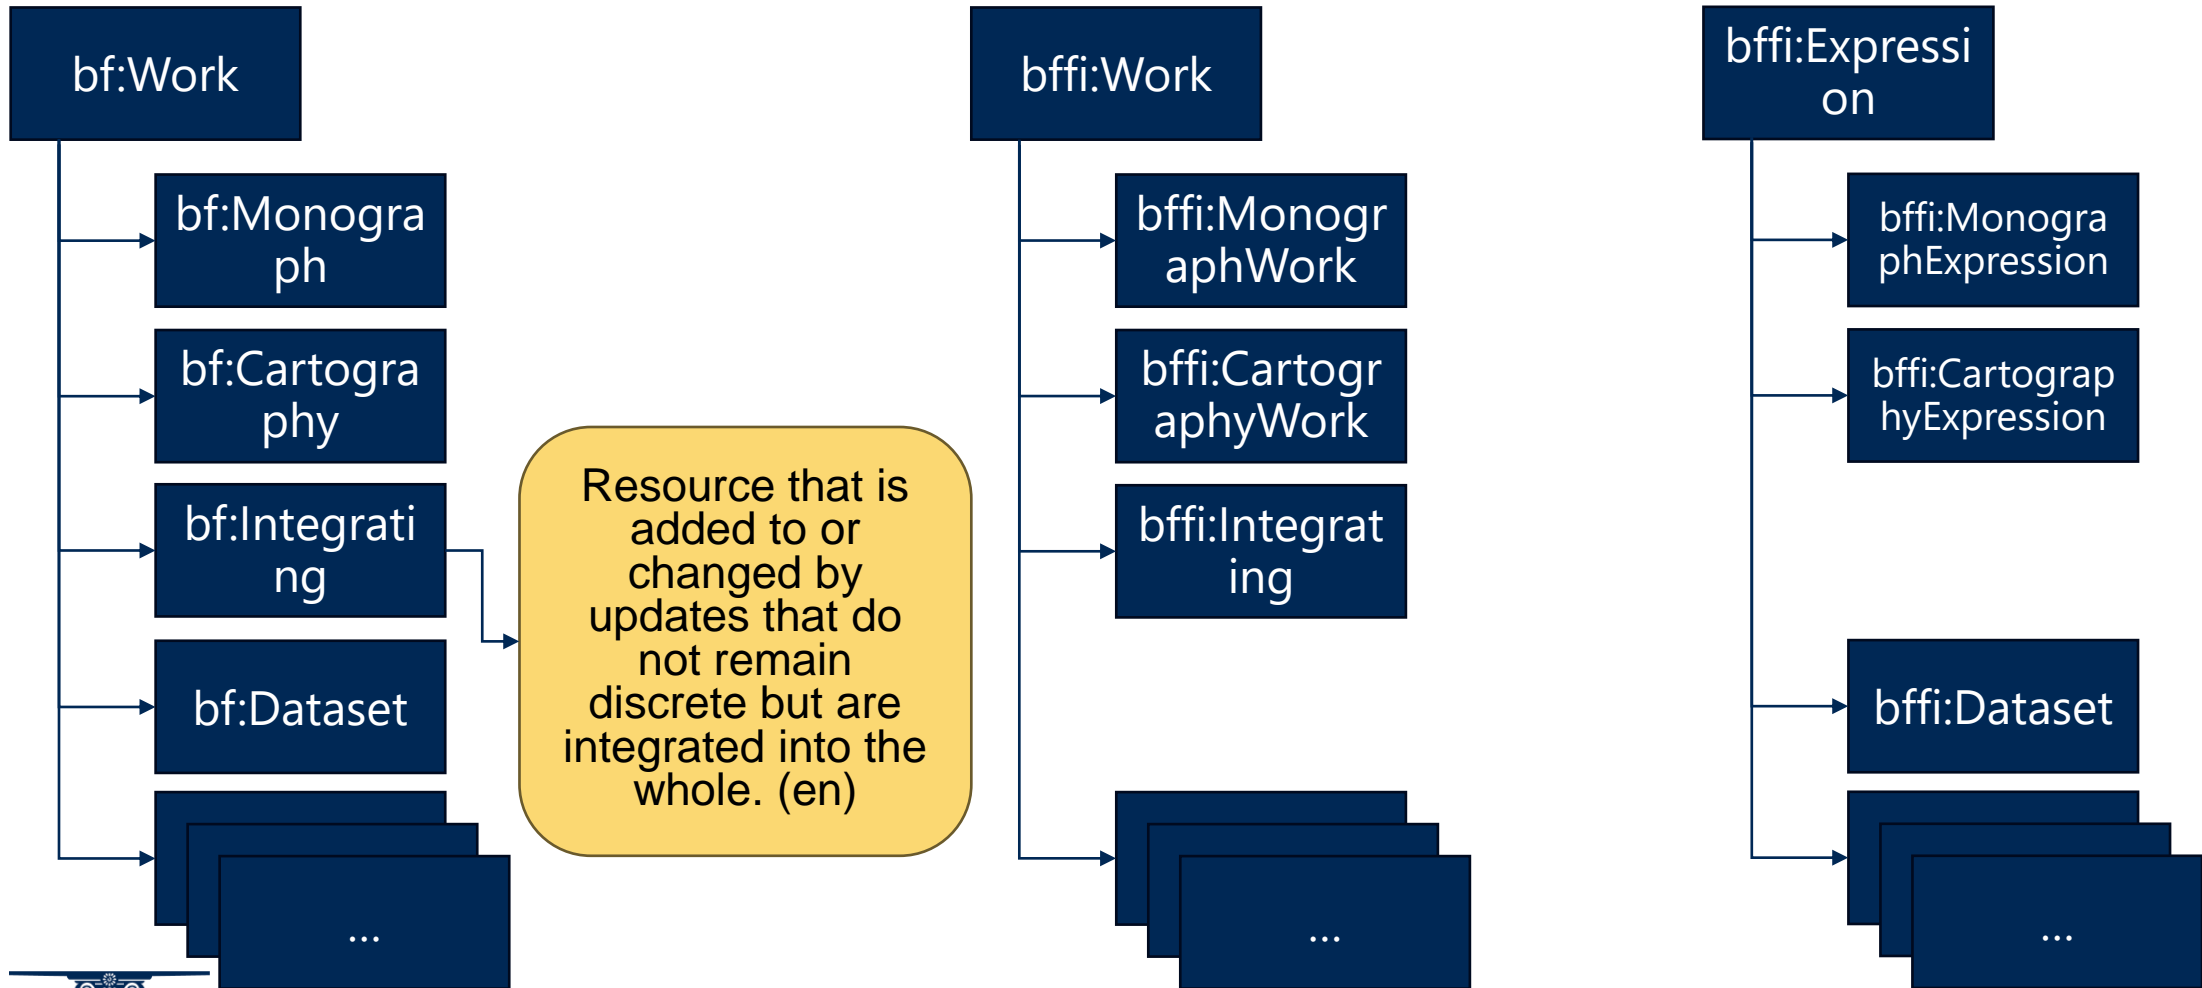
bf:Work

bf:Monograph

bf:Cartography

bf:Integrating

bf:Dataset

...

Resource that is added to or changed by updates that do not remain discrete but are integrated into the whole. (en)

bffi:Work

bffi:MonographWork

bffi:CartographyWork

bffi:Integrating

...

bffi:Expression

bffi:MonographExpression

bffi:CartographyExpression

bffi:Dataset

...